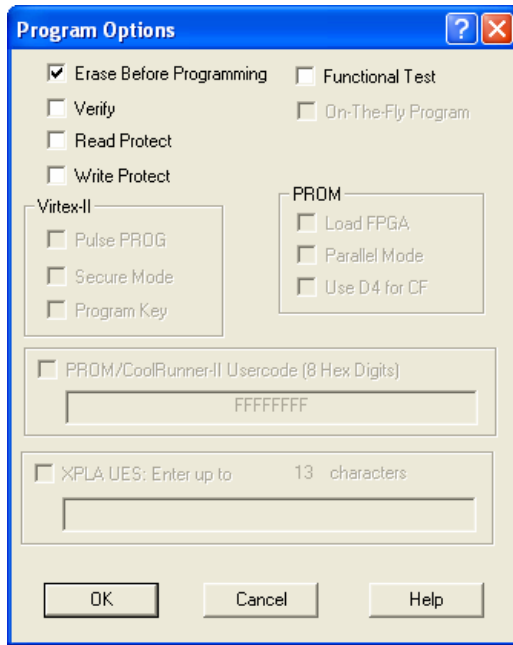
Program Options

?

X

Erase Before Programming

Functional Test

Verify

On-The-Fly Program

Read Protect

Write Protect

Virtex-II

Pulse PROG

Secure Mode

Program Key

PROM

Load FPGA

Parallel Mode

Use D4 for CF

PROM/CoolRunner-II Usercode (8 Hex Digits)

FFFFFFFF

XPLA UES: Enter up to 13 characters

OK

Cancel

Help